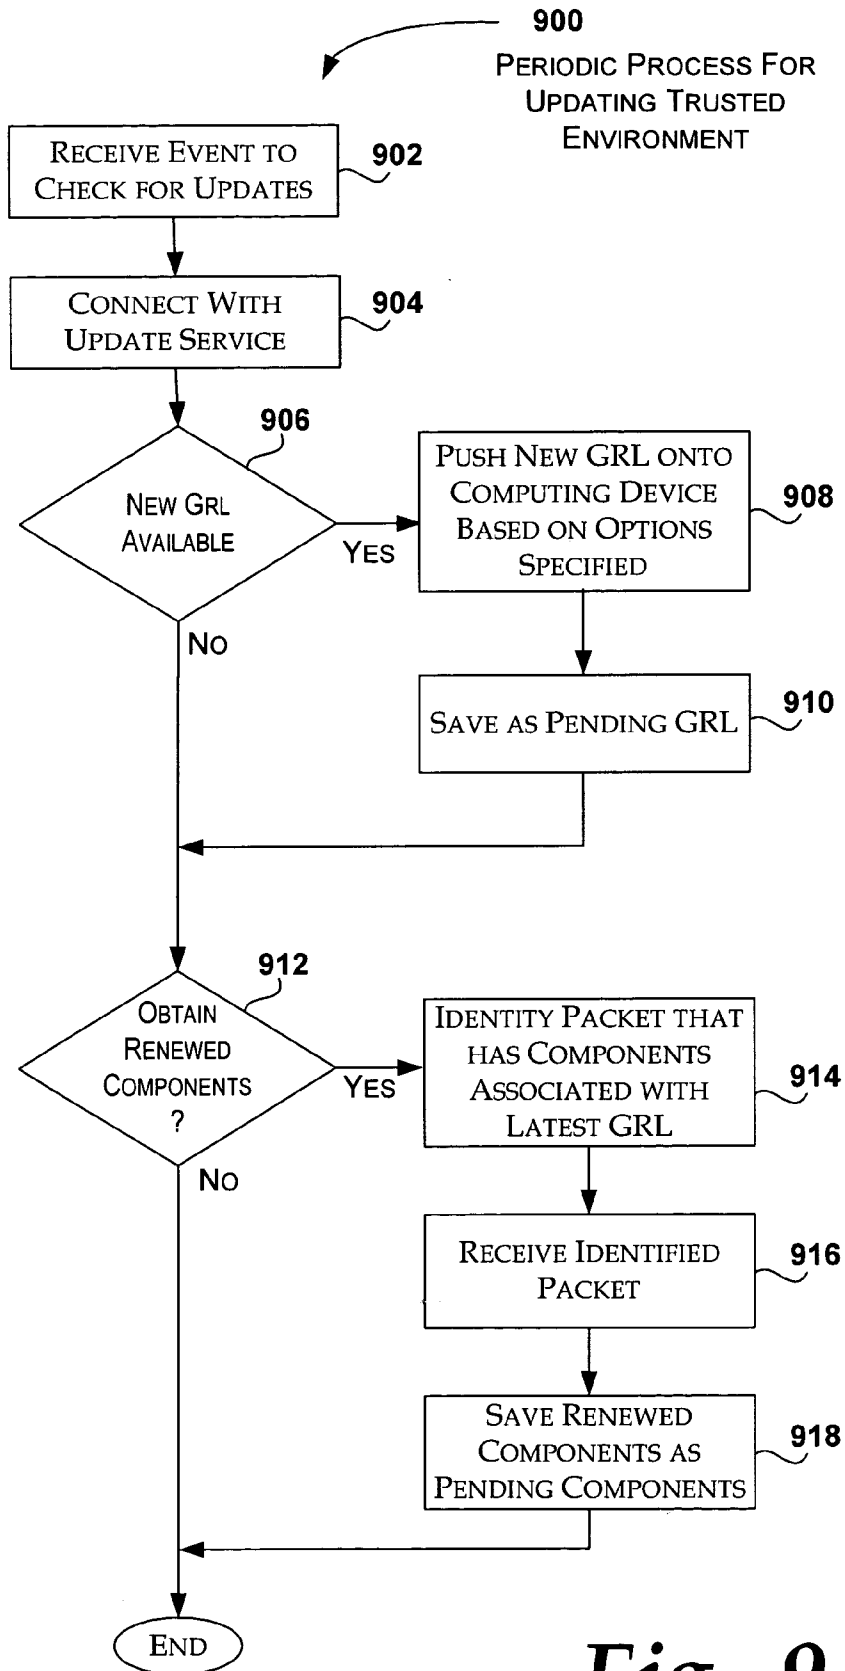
900
Periodic Process For Updating Trusted Environment

Receive Event to Check for Updates
902

Connect With Update Service
904

906
New Grl Available

Yes

Push New GRL onto Computing Device Based on Options Specified
908

No

Save as Pending GRL
910

912
Obtain Renewed Components ?

Yes

Identity Packet that has Components Associated with Latest GRL
914

No

Receive Identified Packet
916

Save Renewed Components as Pending Components
918

End

Fig. 9